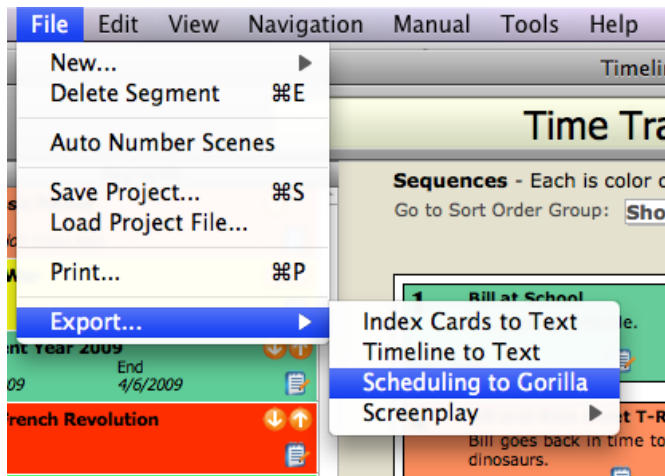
File Edit View Navigation Manual Tools Help

New...
Delete Segment ⌘E

Auto Number Scenes

Save Project... ⌘S
Load Project File...

Print... ⌘P

Export...

Index Cards to Text
Timeline to Text
Scheduling to Gorilla
Screenplay

Timeli

Time Tra

Sequences - Each is color c
Go to Sort Order Group: Sho

1 Bill at School
le.

ent Year 2009
End
09 4/6/2009

French Revolution

t T-R
Bill goes back in time to
dinosaurs.